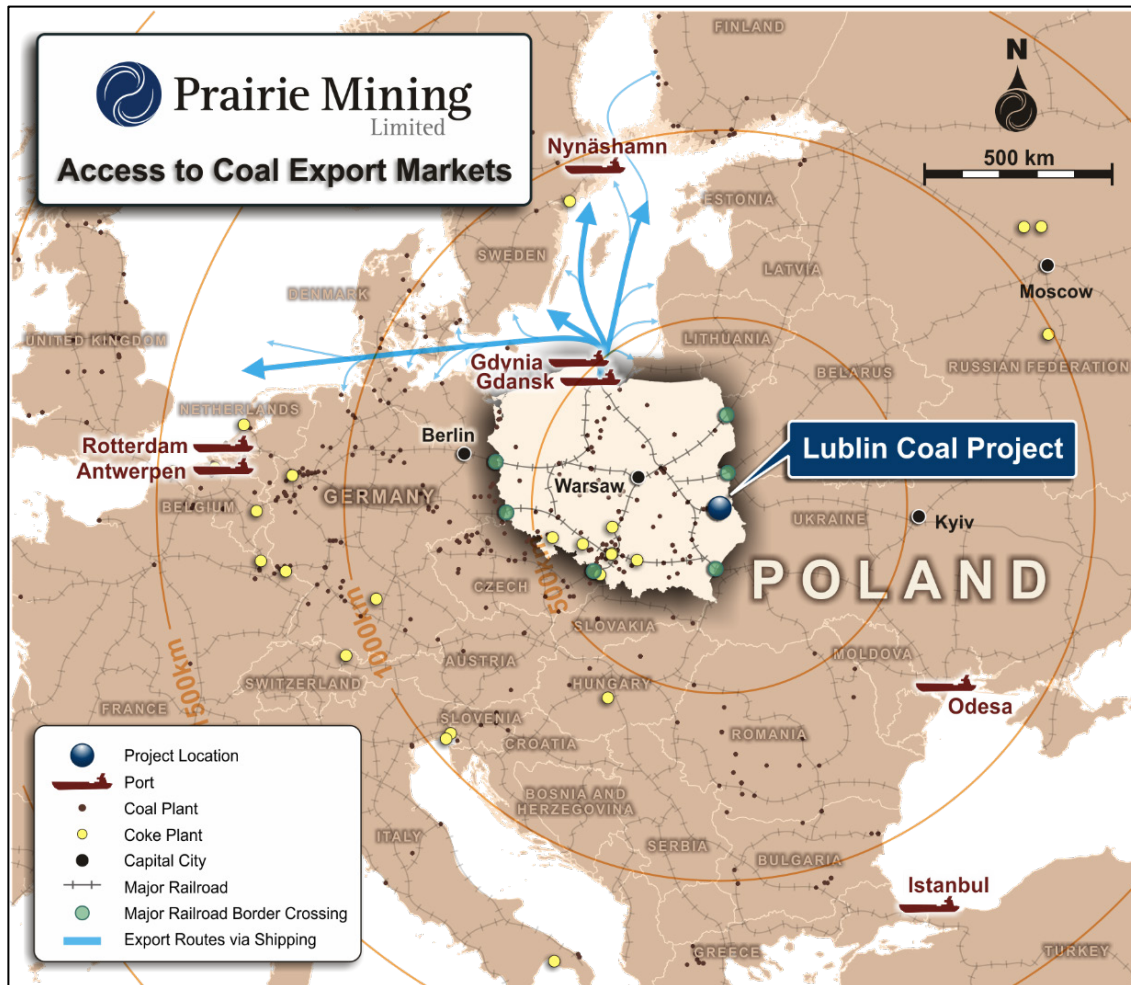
Prairie Mining
Limited

Access to Coal Export Markets

N

500 km

FINLAND

Nynäshamn

ESTONIA

SWEDEN

LATVIA

Moscow

DENMARK

LITHUANIA

UNITED KINGDOM

RUSSIAN FEDERATION

Gdynia
Gdansk

BELARUS

NETHERLANDS

Rotterdam
Antwerpen

Berlin

Lublin Coal Project

GERMANY

Warsaw

BELGIUM

UKRAINE

Kyiv

POLAND

CZECH

500km

1000km

1500km

SLOVAKIA

AUSTRIA

MOLDOVA

SWITZERLAND

HUNGARY

Odesa

FRANCE

SLOVENIA

ROMANIA

CROATIA

BOSNIA AND HERZEGOVINA

SERBIA

ITALY

BULGARIA

Istanbul

GREECE

TURKEY

Project Location
Port
Coal Plant
Coke Plant
Capital City
Major Railroad
Major Railroad Border Crossing
Export Routes via Shipping